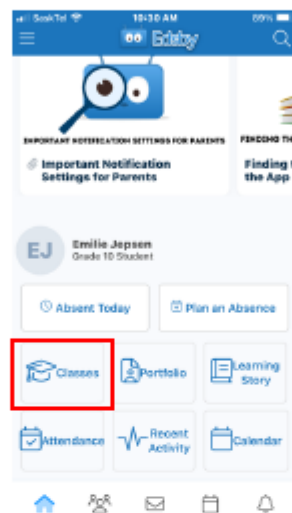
SaskTel 10:30 AM 89%

Edsby

IMPORTANT NOTIFICATION SETTINGS FOR PARENTS

Important Notification Settings for Parents

FINDING T

Finding the App

EJ

Emilie Jepsen
Grade 10 Student

Absent Today

Plan an Absence

Classes

Portfolio

Learning Story

Attendance

Recent Activity

Calendar